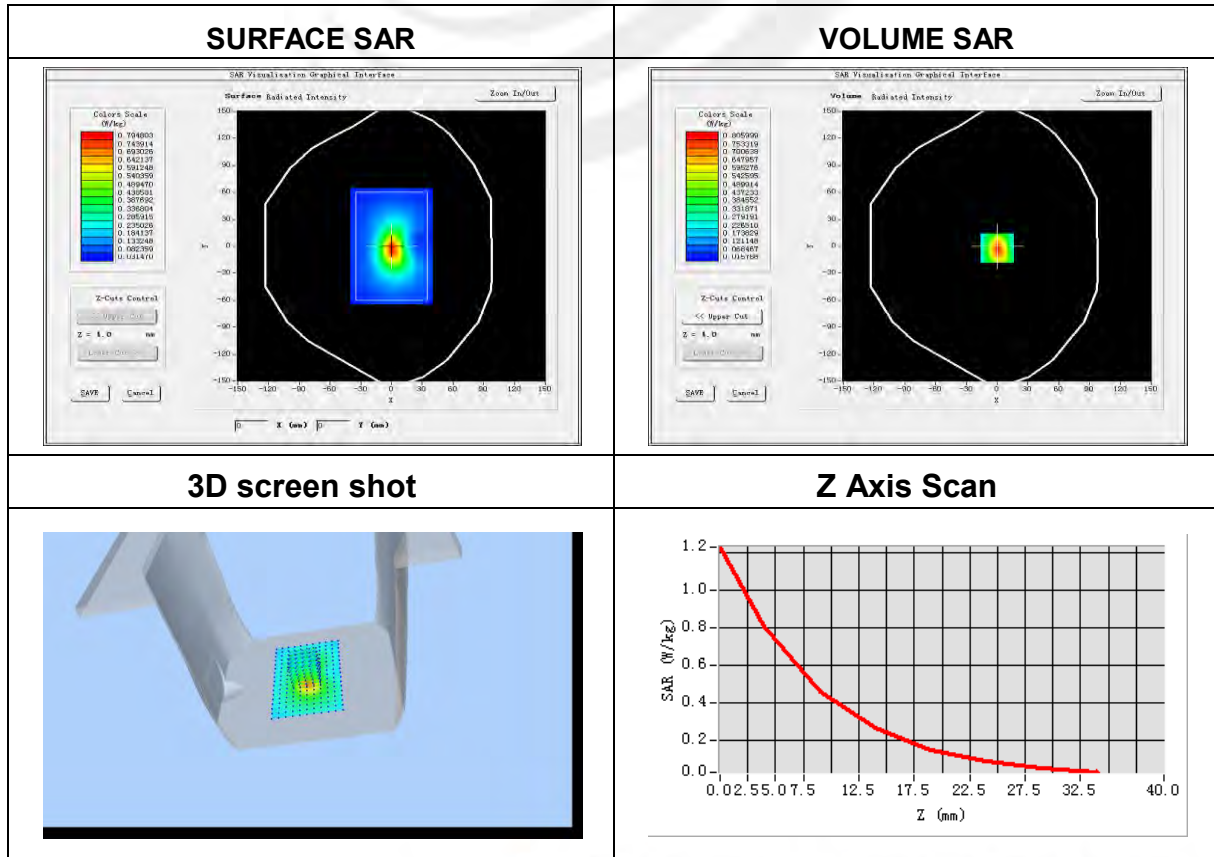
| SURFACE SAR | VOLUME SAR |
|---|---|
| SAR Visualization Graphical Interface<br>Surface Radiated Intensity<br>Zoom In/Out<br>Colors Scale (W/kg)<br>0.794803<br>0.743914<br>0.693026<br>0.642137<br>0.591248<br>0.540359<br>0.489470<br>0.438581<br>0.387692<br>0.336804<br>0.285915<br>0.235026<br>0.184137<br>0.133248<br>0.082359<br>0.031470<br>Z-Cuts Control<br>Upper Cut<br>Z = 4.0 mm<br>Lower Cut<br>SAVE<br>Cancel<br>150 120 90 60 30 0 -30 -60 -90 -120 -150<br>-150 -120 -90 -60 -30 0 30 60 90 120 150<br>X<br>Y<br>0 X (mm) 0 Y (mm) | SAR Visualization Graphical Interface<br>Volume Radiated Intensity<br>Zoom In/Out<br>Colors Scale (W/kg)<br>0.805990<br>0.753319<br>0.700639<br>0.647957<br>0.595276<br>0.542595<br>0.489914<br>0.437233<br>0.384552<br>0.331871<br>0.279191<br>0.226510<br>0.173829<br>0.121148<br>0.068467<br>0.015788<br>Z-Cuts Control<br><< Upper Cut<br>Z = 4.0 mm<br>Lower Cut<br>SAVE<br>Cancel<br>150 120 90 60 30 0 -30 -60 -90 -120 -150<br>-150 -120 -90 -60 -30 0 30 60 90 120 150<br>X<br>Y |
| 3D screen shot | Z Axis Scan |
| | 1.2<br>1.0<br>0.8<br>0.6<br>0.4<br>0.2<br>0.0<br>SAR (W/kg)<br>0.0 2.5 5.0 7.5 12.5 17.5 22.5 27.5 32.5 40.0<br>Z (mm) |